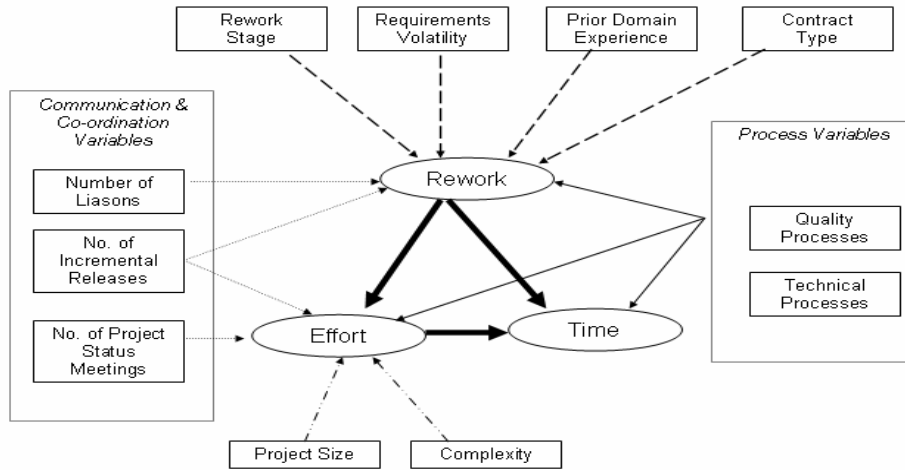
Rework Stage

Requirements Volatility

Prior Domain Experience

Contract Type

Communication & Co-ordination Variables

Number of Liasons

No. of Incremental Releases

No. of Project Status Meetings

Rework

Effort

Time

Process Variables

Quality Processes

Technical Processes

Project Size

Complexity